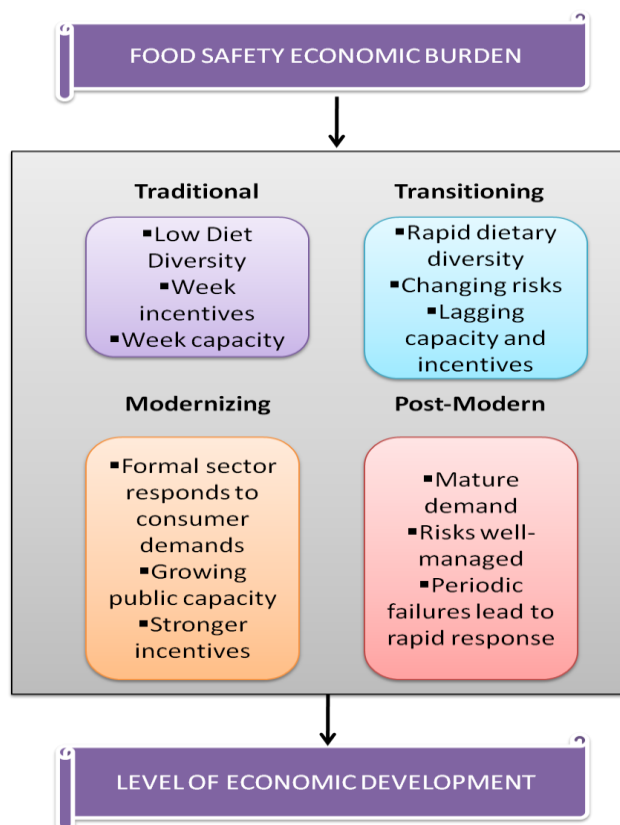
FOOD SAFETY ECONOMIC BURDEN

Traditional

▪Low Diet Diversity
▪Week incentives
▪Week capacity

Transitioning

▪Rapid dietary diversity
▪Changing risks
▪Lagging capacity and incentives

Modernizing

▪Formal sector responds to consumer demands
▪Growing public capacity
▪Stronger incentives

Post-Modern

▪Mature demand
▪Risks well-managed
▪Periodic failures lead to rapid response

LEVEL OF ECONOMIC DEVELOPMENT